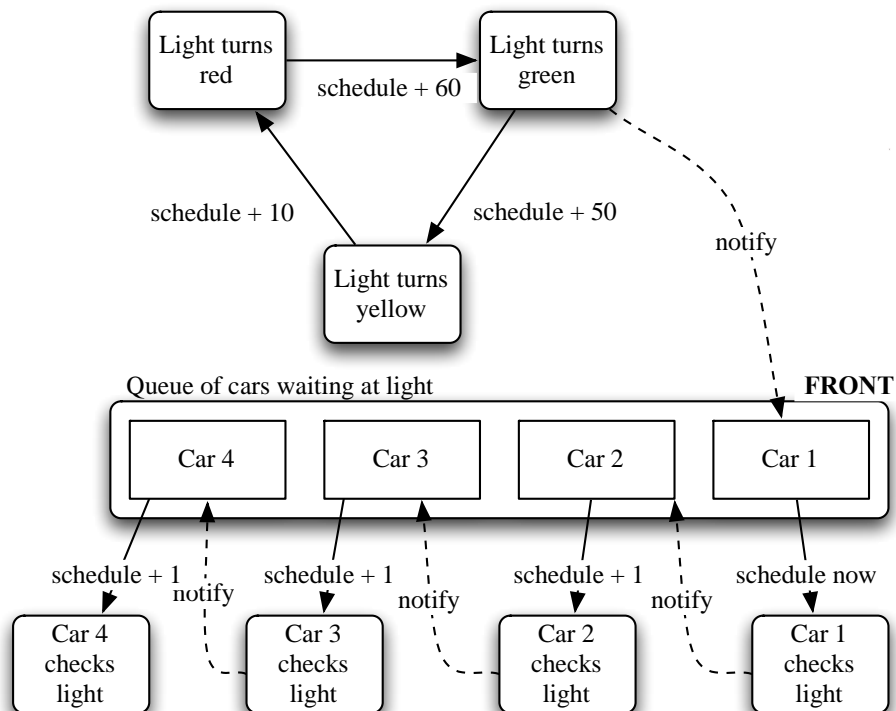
Light turns red

schedule + 60

Light turns green

schedule + 10

schedule + 50

notify

Light turns yellow

Queue of cars waiting at light

FRONT

Car 4

Car 3

Car 2

Car 1

schedule + 1

notify

schedule + 1

notify

schedule + 1

notify

schedule now

Car 4 checks light

Car 3 checks light

Car 2 checks light

Car 1 checks light